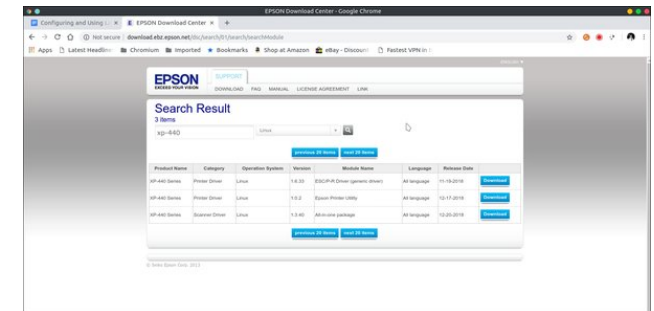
EPSON Download Center - Google Chrome

Configuring and Using ... × | EPSON Download Center × | +

Not secure | download.ebz.epson.net/dsc/search/01/search/searchModule

Apps | Latest Headlin | Chromium | Imported | Bookmarks | Shop at Amazon | eBay - Discount | Fastest VPN in

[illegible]

EPSON EXCEED YOUR VISION | SUPPORT

DOWNLOAD FAQ MANUAL LICENSE AGREEMENT LINK

Search Result
3 items

xp-440 | Linux

previous 20 items | next 20 items

| Product Name | Category | Operation System | Version | Module Name | Language | Release Date | |
|---|---|---|---|---|---|---|---|
| XP-440 Series | Printer Driver | Linux | 1.6.35 | ESC/P-R Driver (generic driver) | All language | 11-19-2019 | Download |
| XP-440 Series | Printer Driver | Linux | 1.0.2 | Epson Printer Utility | All language | 12-17-2019 | Download |
| XP-440 Series | Scanner Driver | Linux | 1.3.40 | All-in-one package | All language | 12-20-2019 | Download |

previous 20 items | next 20 items

© Seiko Epson Corp. 2013